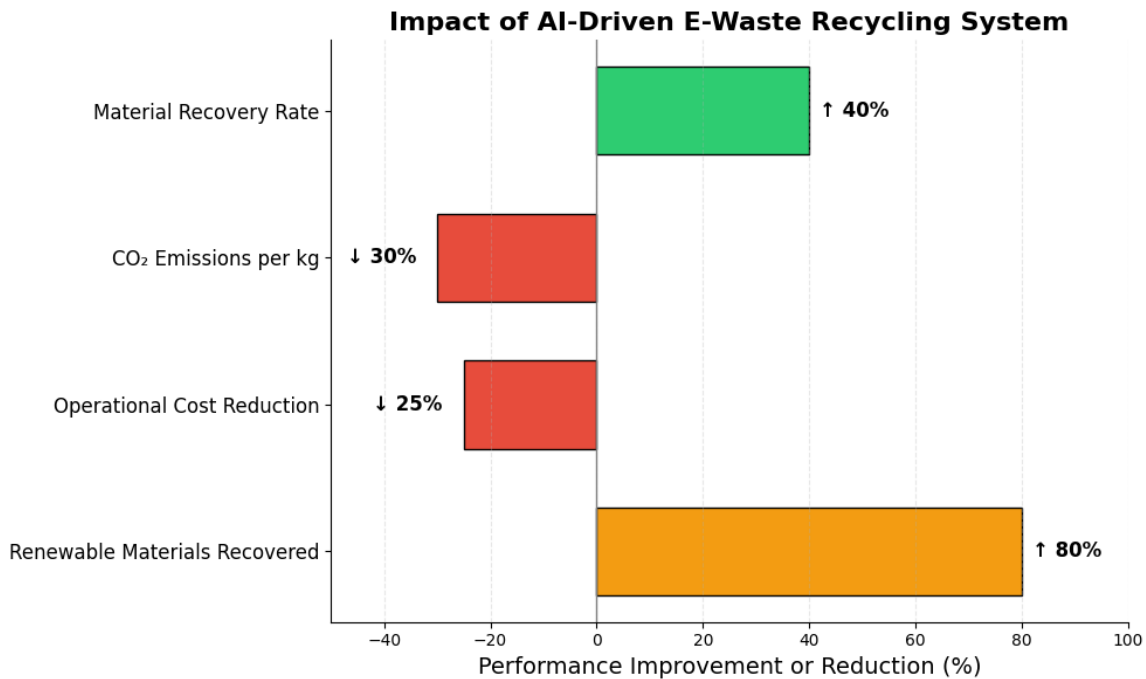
Impact of AI-Driven E-Waste Recycling System

Material Recovery Rate
↑ 40%

$CO_2$ Emissions per kg
↓ 30%

Operational Cost Reduction
↓ 25%

Renewable Materials Recovered
↑ 80%

−40
−20
0
20
40
60
80
100

Performance Improvement or Reduction (%)